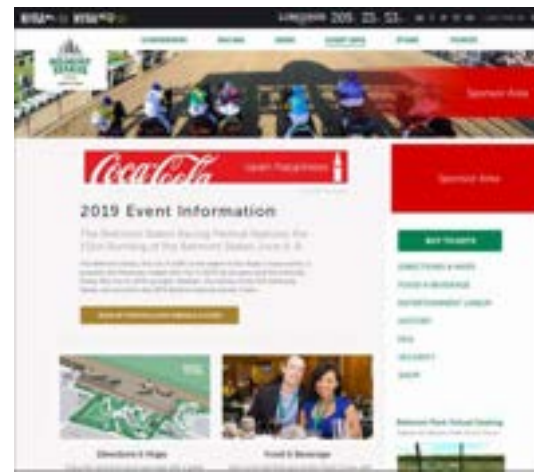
205 : 23 : 53

Sponsor Area

Coca-Cola

2019 Event Information

Sponsor Area

BUY TICKETS

DIRECTIONS & MAPS

FOOD & BEVERAGE

ENTERTAINMENT LINEUP

HISTORY

FAQ

SECURITY

SHOP

Directions & Maps

Food & Beverage

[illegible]